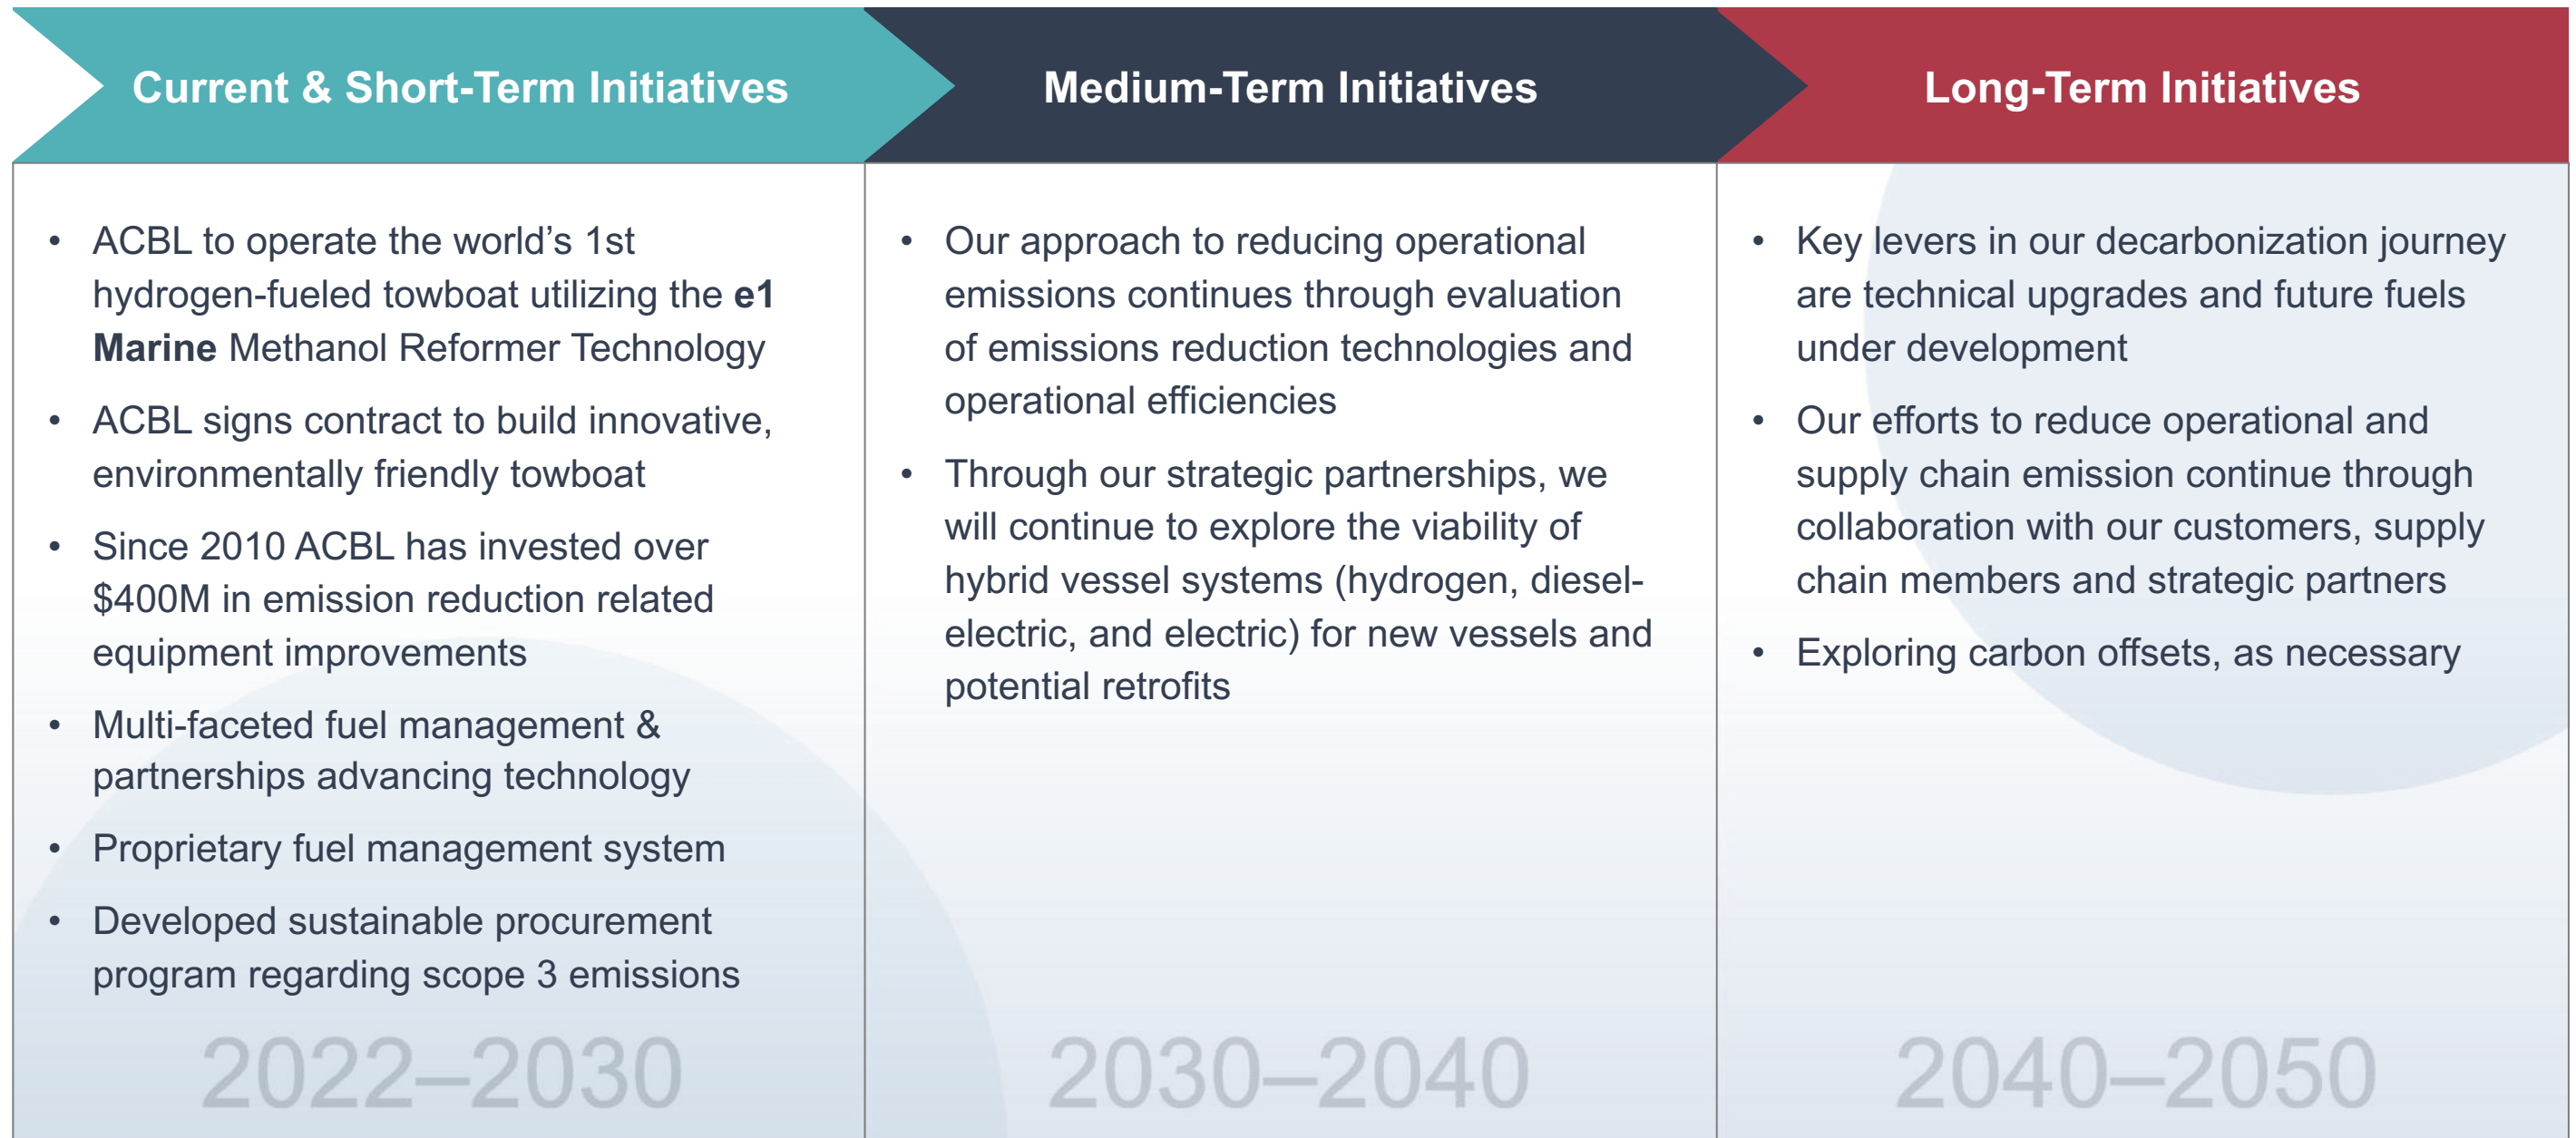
Current & Short-Term Initiatives

- ACBL to operate the world's 1st hydrogen-fueled towboat utilizing the **e1 Marine** Methanol Reformer Technology
- ACBL signs contract to build innovative, environmentally friendly towboat
- Since 2010 ACBL has invested over $400M in emission reduction related equipment improvements
- Multi-faceted fuel management & partnerships advancing technology
- Proprietary fuel management system
- Developed sustainable procurement program regarding scope 3 emissions

2022–2030

Medium-Term Initiatives

- Our approach to reducing operational emissions continues through evaluation of emissions reduction technologies and operational efficiencies
- Through our strategic partnerships, we will continue to explore the viability of hybrid vessel systems (hydrogen, diesel-electric, and electric) for new vessels and potential retrofits

2030–2040

Long-Term Initiatives

- Key levers in our decarbonization journey are technical upgrades and future fuels under development
- Our efforts to reduce operational and supply chain emission continue through collaboration with our customers, supply chain members and strategic partners
- Exploring carbon offsets, as necessary

2040–2050